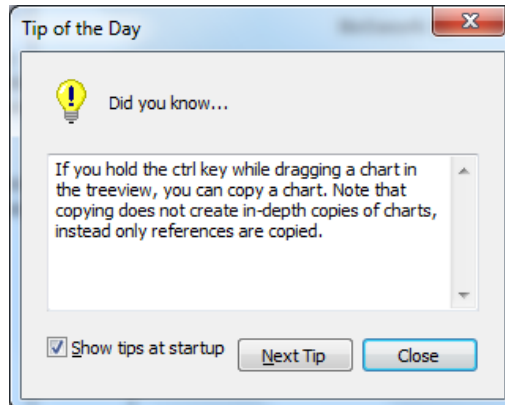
Tip of the Day

Did you know...

If you hold the ctrl key while dragging a chart in the treeview, you can copy a chart. Note that copying does not create in-depth copies of charts, instead only references are copied.

Show tips at startup

Next Tip

Close